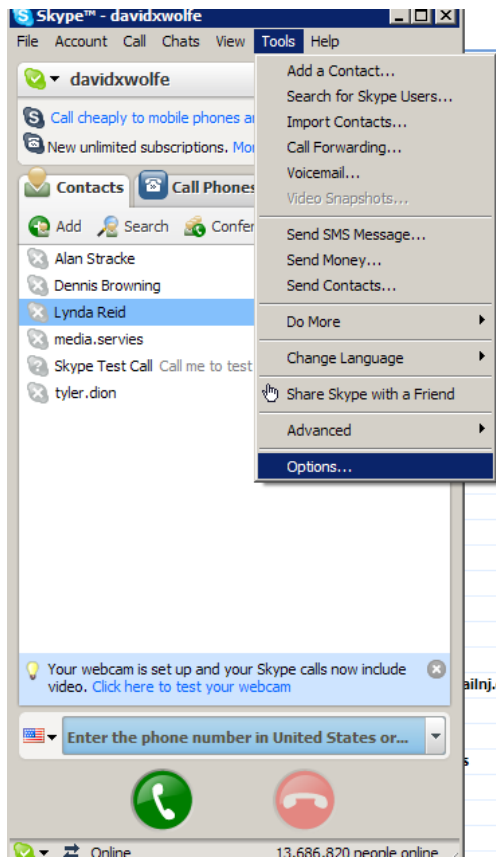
Skype™ - davidxwolfe

File Account Call Chats View Tools Help

davidxwolfe

Call cheaply to mobile phones a

New unlimited subscriptions. Mo

Contacts Call Phones

Add Search Confe

Alan Stracke
Dennis Browning
Lynda Reid
media.servies
Skype Test Call Call me to test
tyler.dion

Add a Contact...
Search for Skype Users...
Import Contacts...
Call Forwarding...
Voicemail...
Video Snapshots...

Send SMS Message...
Send Money...
Send Contacts...

Do More

Change Language

Share Skype with a Friend

Advanced

Options...

Your webcam is set up and your Skype calls now include video. Click here to test your webcam

Enter the phone number in United States or...

ailnj.

Online 13,686,820 people online